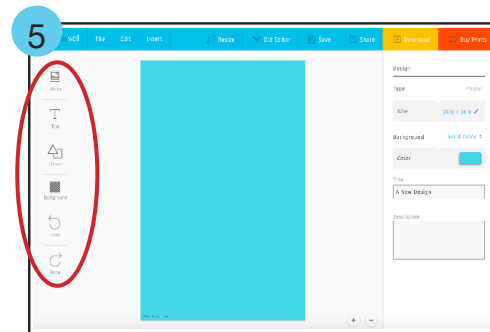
5

Wall File Edit Insert Resize Old Editor Save Share Download Buy Prints

Photo

Text

Shapes

Background

Undo

Redo

Design

Type Poster

Size 24 in × 36 in

Background Solid Color

Color

Title

A New Design

Description

+ −